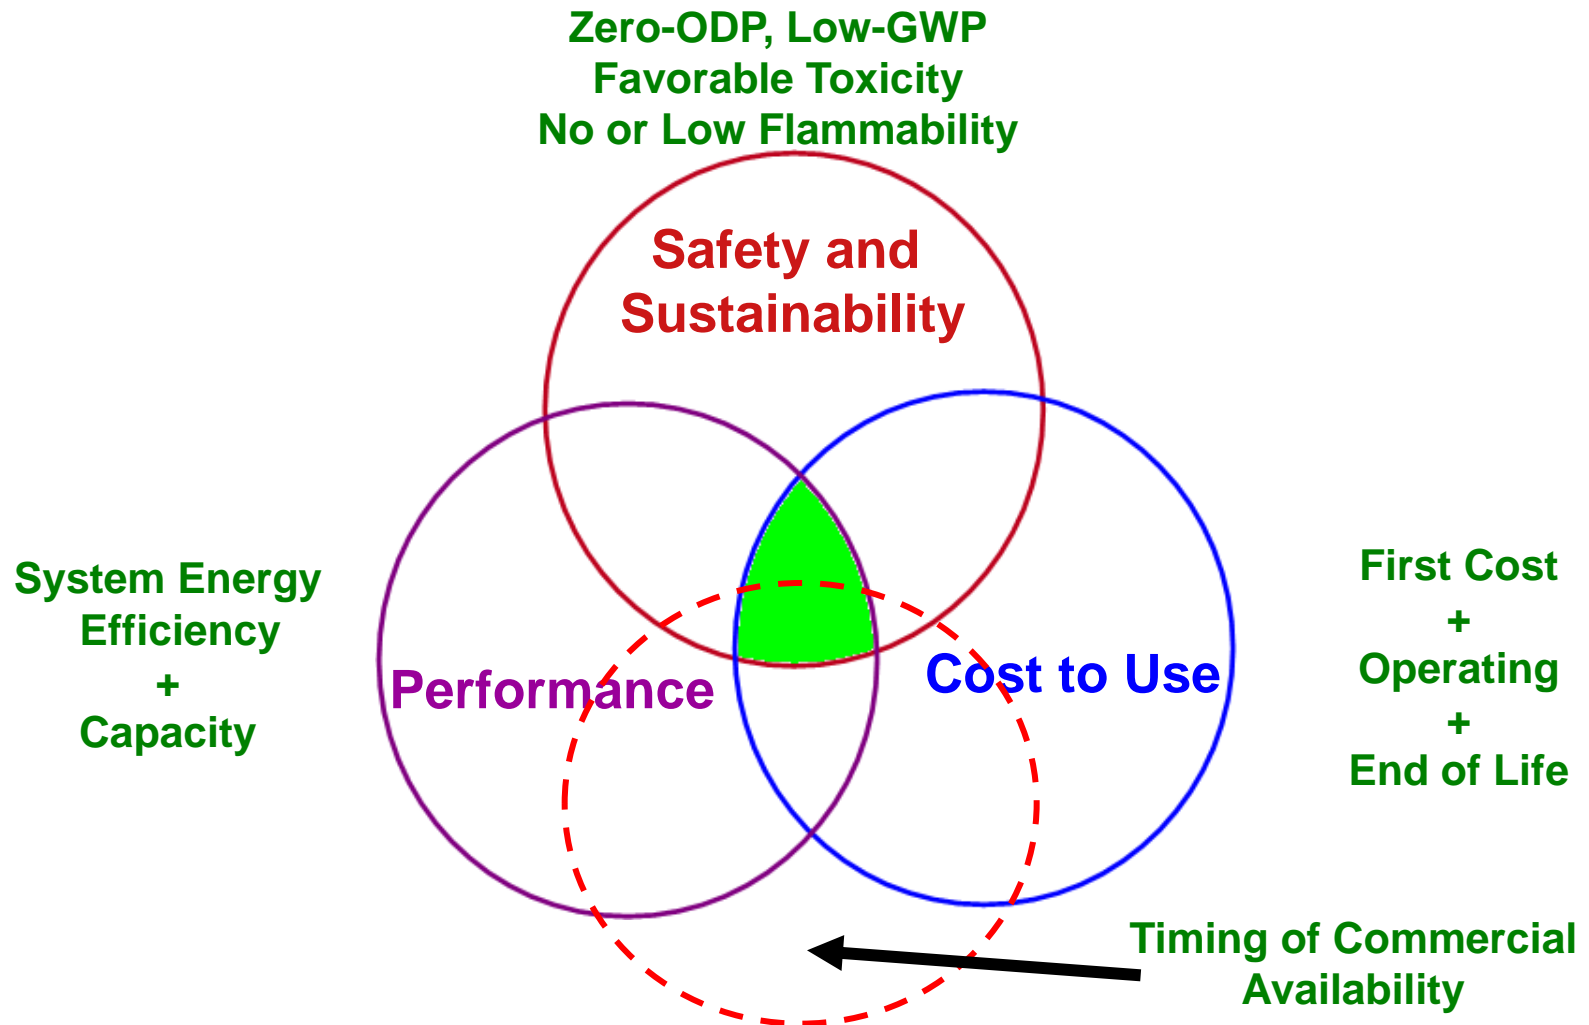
Zero-ODP, Low-GWP
Favorable Toxicity
No or Low Flammability

Safety and Sustainability

System Energy Efficiency
+
Capacity

Performance

Cost to Use

First Cost
+
Operating
+
End of Life

Timing of Commercial Availability